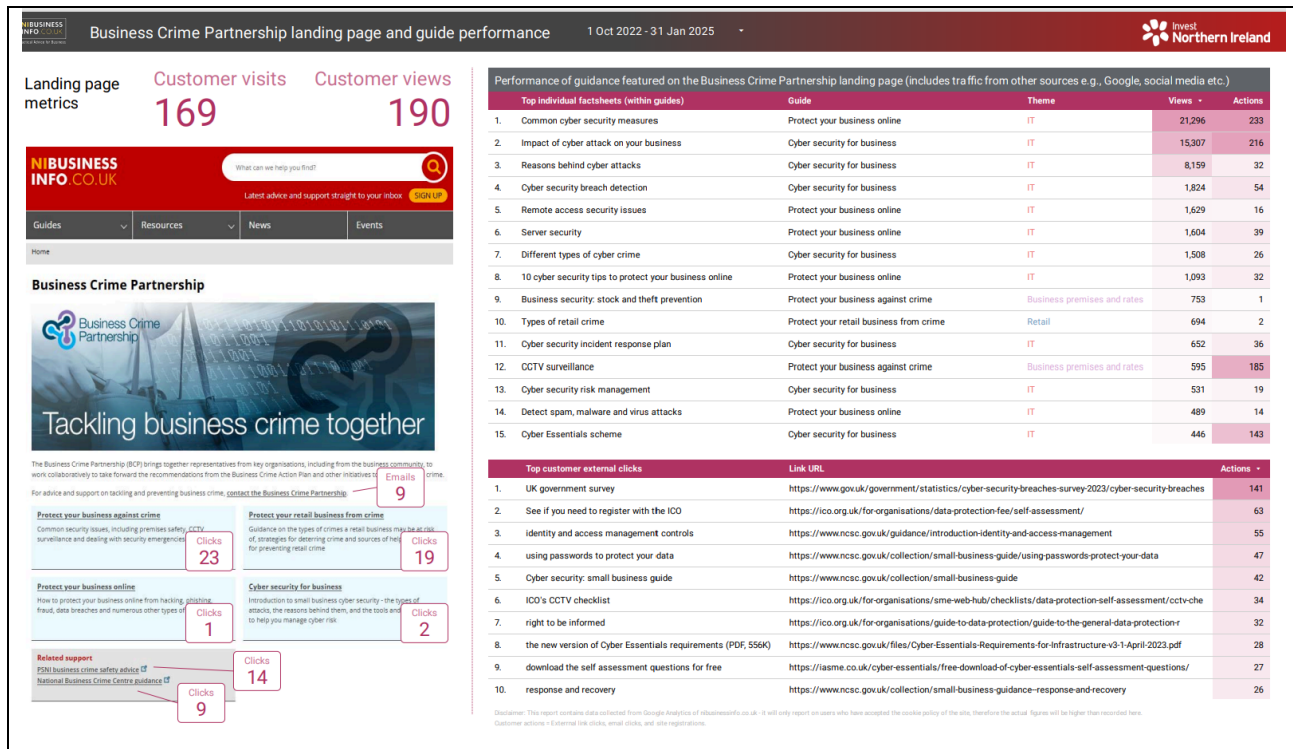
NIBUSINESS INFO.CO.UK Official Advice for Business

Business Crime Partnership landing page and guide performance

1 Oct 2022 - 31 Jan 2025

Invest Northern Ireland

Landing page metrics

Customer visits
169

Customer views
190

NIBUSINESS INFO.CO.UK

What can we help you find?

Latest advice and support straight to your inbox SIGN UP

Guides | Resources | News | Events

Home

Business Crime Partnership

Business Crime Partnership

Tackling business crime together

The Business Crime Partnership (BCP) brings together representatives from key organisations, including from the business community, to work collaboratively to take forward the recommendations from the Business Crime Action Plan and other initiatives to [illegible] crime.

For advice and support on tackling and preventing business crime, contact the Business Crime Partnership.

Emails
9

Protect your business against crime
Common security issues, including premises safety, CCTV surveillance and dealing with security emergencies

Clicks
23

Protect your retail business from crime
Guidance on the types of crimes a retail business may be at risk of, strategies for deterring crime and sources of help for preventing retail crime

Clicks
19

Protect your business online
How to protect your business online from hacking, phishing, fraud, data breaches and numerous other types of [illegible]

Clicks
1

Cyber security for business
Introduction to small business cyber security - the types of attacks, the reasons behind them, and the tools and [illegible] to help you manage cyber risk

Clicks
2

Related support
PSNI business crime safety advice
National Business Crime Centre guidance

Clicks
14

Clicks
9

Performance of guidance featured on the Business Crime Partnership landing page (includes traffic from other sources e.g., Google, social media etc.)

| | Top individual factsheets (within guides) | Guide | Theme | Views | Actions |
|---|---|---|---|---|---|
| 1. | Common cyber security measures | Protect your business online | IT | 21,296 | 233 |
| 2. | Impact of cyber attack on your business | Cyber security for business | IT | 15,307 | 216 |
| 3. | Reasons behind cyber attacks | Cyber security for business | IT | 8,159 | 32 |
| 4. | Cyber security breach detection | Cyber security for business | IT | 1,824 | 54 |
| 5. | Remote access security issues | Protect your business online | IT | 1,629 | 16 |
| 6. | Server security | Protect your business online | IT | 1,604 | 39 |
| 7. | Different types of cyber crime | Cyber security for business | IT | 1,508 | 26 |
| 8. | 10 cyber security tips to protect your business online | Protect your business online | IT | 1,093 | 32 |
| 9. | Business security: stock and theft prevention | Protect your business against crime | Business premises and rates | 753 | 1 |
| 10. | Types of retail crime | Protect your retail business from crime | Retail | 694 | 2 |
| 11. | Cyber security incident response plan | Cyber security for business | IT | 652 | 36 |
| 12. | CCTV surveillance | Protect your business against crime | Business premises and rates | 595 | 185 |
| 13. | Cyber security risk management | Cyber security for business | IT | 531 | 19 |
| 14. | Detect spam, malware and virus attacks | Protect your business online | IT | 489 | 14 |
| 15. | Cyber Essentials scheme | Cyber security for business | IT | 446 | 143 |

| | Top customer external clicks | Link URL | Actions |
|---|---|---|---|
| 1. | UK government survey | https://www.gov.uk/government/statistics/cyber-security-breaches-survey-2023/cyber-security-breaches | 141 |
| 2. | See if you need to register with the ICO | https://ico.org.uk/for-organisations/data-protection-fee/self-assessment/ | 63 |
| 3. | identity and access management controls | https://www.ncsc.gov.uk/guidance/introduction-identity-and-access-management | 55 |
| 4. | using passwords to protect your data | https://www.ncsc.gov.uk/collection/small-business-guide/using-passwords-protect-your-data | 47 |
| 5. | Cyber security: small business guide | https://www.ncsc.gov.uk/collection/small-business-guide | 42 |
| 6. | ICO's CCTV checklist | https://ico.org.uk/for-organisations/sme-web-hub/checklists/data-protection-self-assessment/cctv-che | 34 |
| 7. | right to be informed | https://ico.org.uk/for-organisations/guide-to-data-protection/guide-to-the-general-data-protection-r | 32 |
| 8. | the new version of Cyber Essentials requirements (PDF, 556K) | https://www.ncsc.gov.uk/files/Cyber-Essentials-Requirements-for-Infrastructure-v3-1-April-2023.pdf | 28 |
| 9. | download the self assessment questions for free | https://iasme.co.uk/cyber-essentials/free-download-of-cyber-essentials-self-assessment-questions/ | 27 |
| 10. | response and recovery | https://www.ncsc.gov.uk/collection/small-business-guidance--response-and-recovery | 26 |

Disclaimer: This report contains data collected from Google Analytics of nibusinessinfo.co.uk - it will only report on users who have accepted the cookie policy of the site, therefore the actual figures will be higher than recorded here.
Customer actions = External link clicks, email clicks, and site registrations.